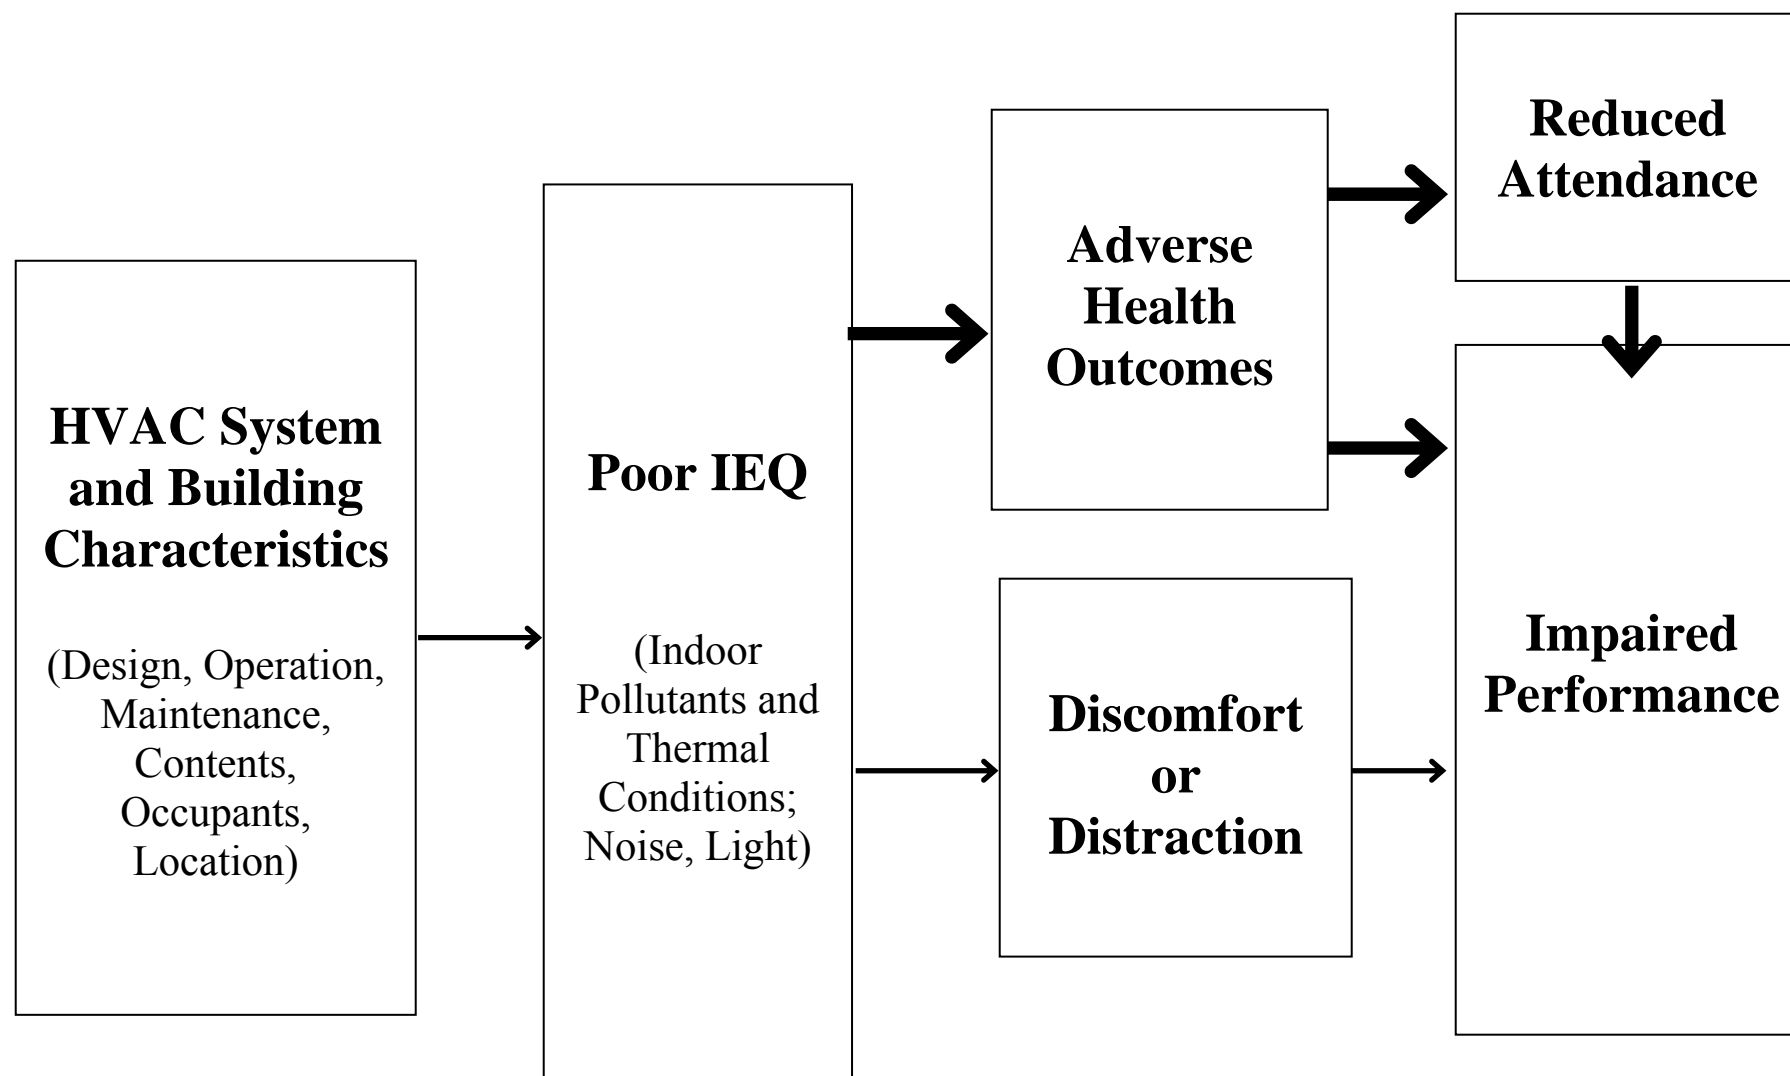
HVAC System and Building Characteristics

(Design, Operation, Maintenance, Contents, Occupants, Location)

Poor IEQ

(Indoor Pollutants and Thermal Conditions; Noise, Light)

Adverse Health Outcomes

Discomfort or Distraction

Reduced Attendance

Impaired Performance